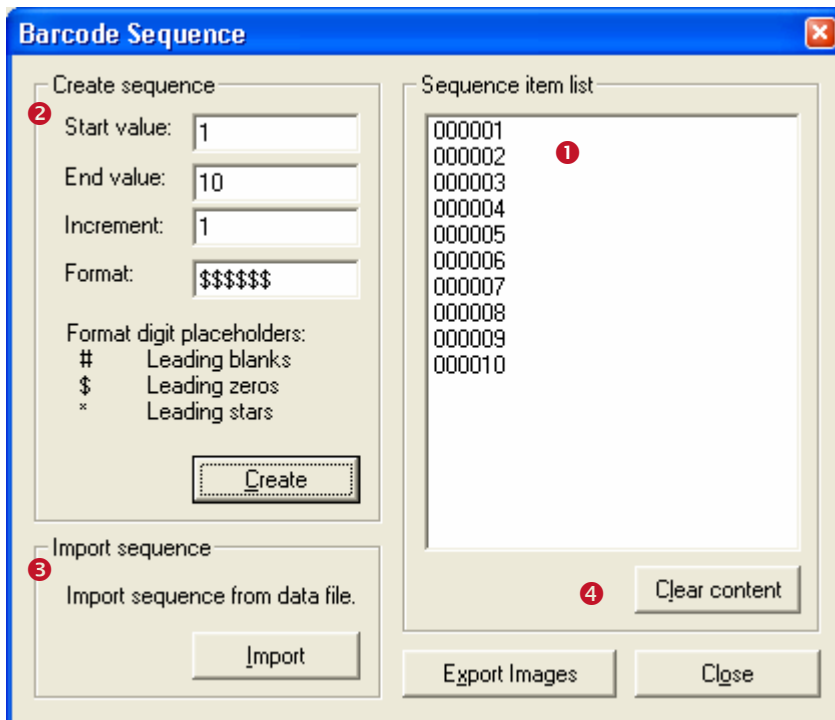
Barcode Sequence

Create sequence
2
Start value: 1
End value: 10
Increment: 1
Format: $$$$$$

Format digit placeholders:
# Leading blanks
$ Leading zeros
* Leading stars

Create

Import sequence
3
Import sequence from data file.

Import

Sequence item list
000001
000002
000003
000004
000005
000006
000007
000008
000009
000010
1

4
Clear content

Export Images

Close